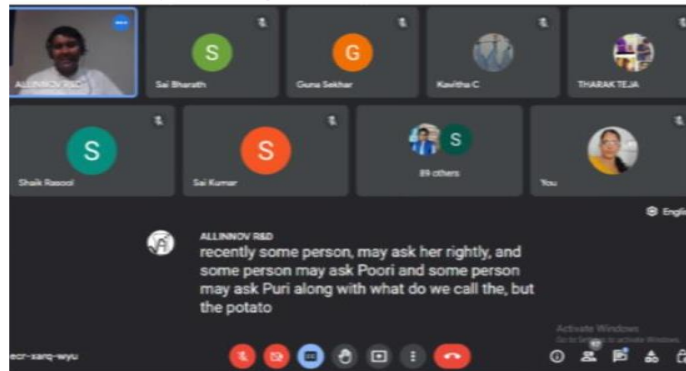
ALLINNOV R&D

S

Sai Bharath

G

Guna Sekhar

Kavitha C

THARAK TEJA

S

Shaik Rasool

S

Sai Kumar

S

89 others

You

Engli

ALLINNOV R&D

recently some person, may ask her rightly, and some person may ask Poori and some person may ask Puri along with what do we call the, but the potato

Activate Windows

Go to Settings to activate Windows.

ecr-sarq-wyu